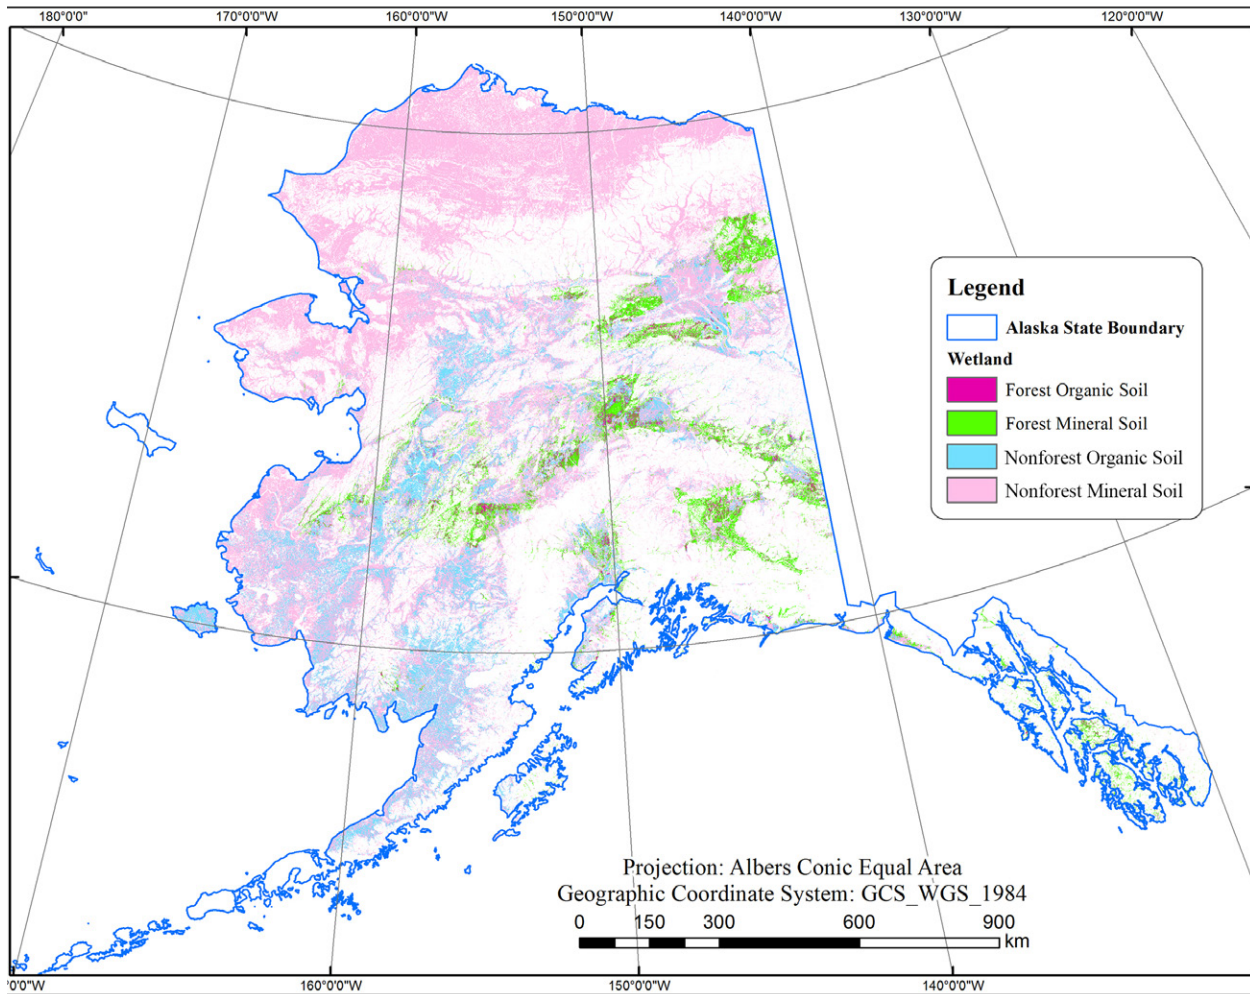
180°0'0"
170°0'0"W
160°0'0"W
150°0'0"W
140°0'0"W
130°0'0"W
120°0'0"W

Legend
Alaska State Boundary
Wetland
Forest Organic Soil
Forest Mineral Soil
Nonforest Organic Soil
Nonforest Mineral Soil

Projection: Albers Conic Equal Area
Geographic Coordinate System: GCS_WGS_1984
0 150 300 600 900
km

'0'0"W
160°0'0"W
150°0'0"W
140°0'0"W